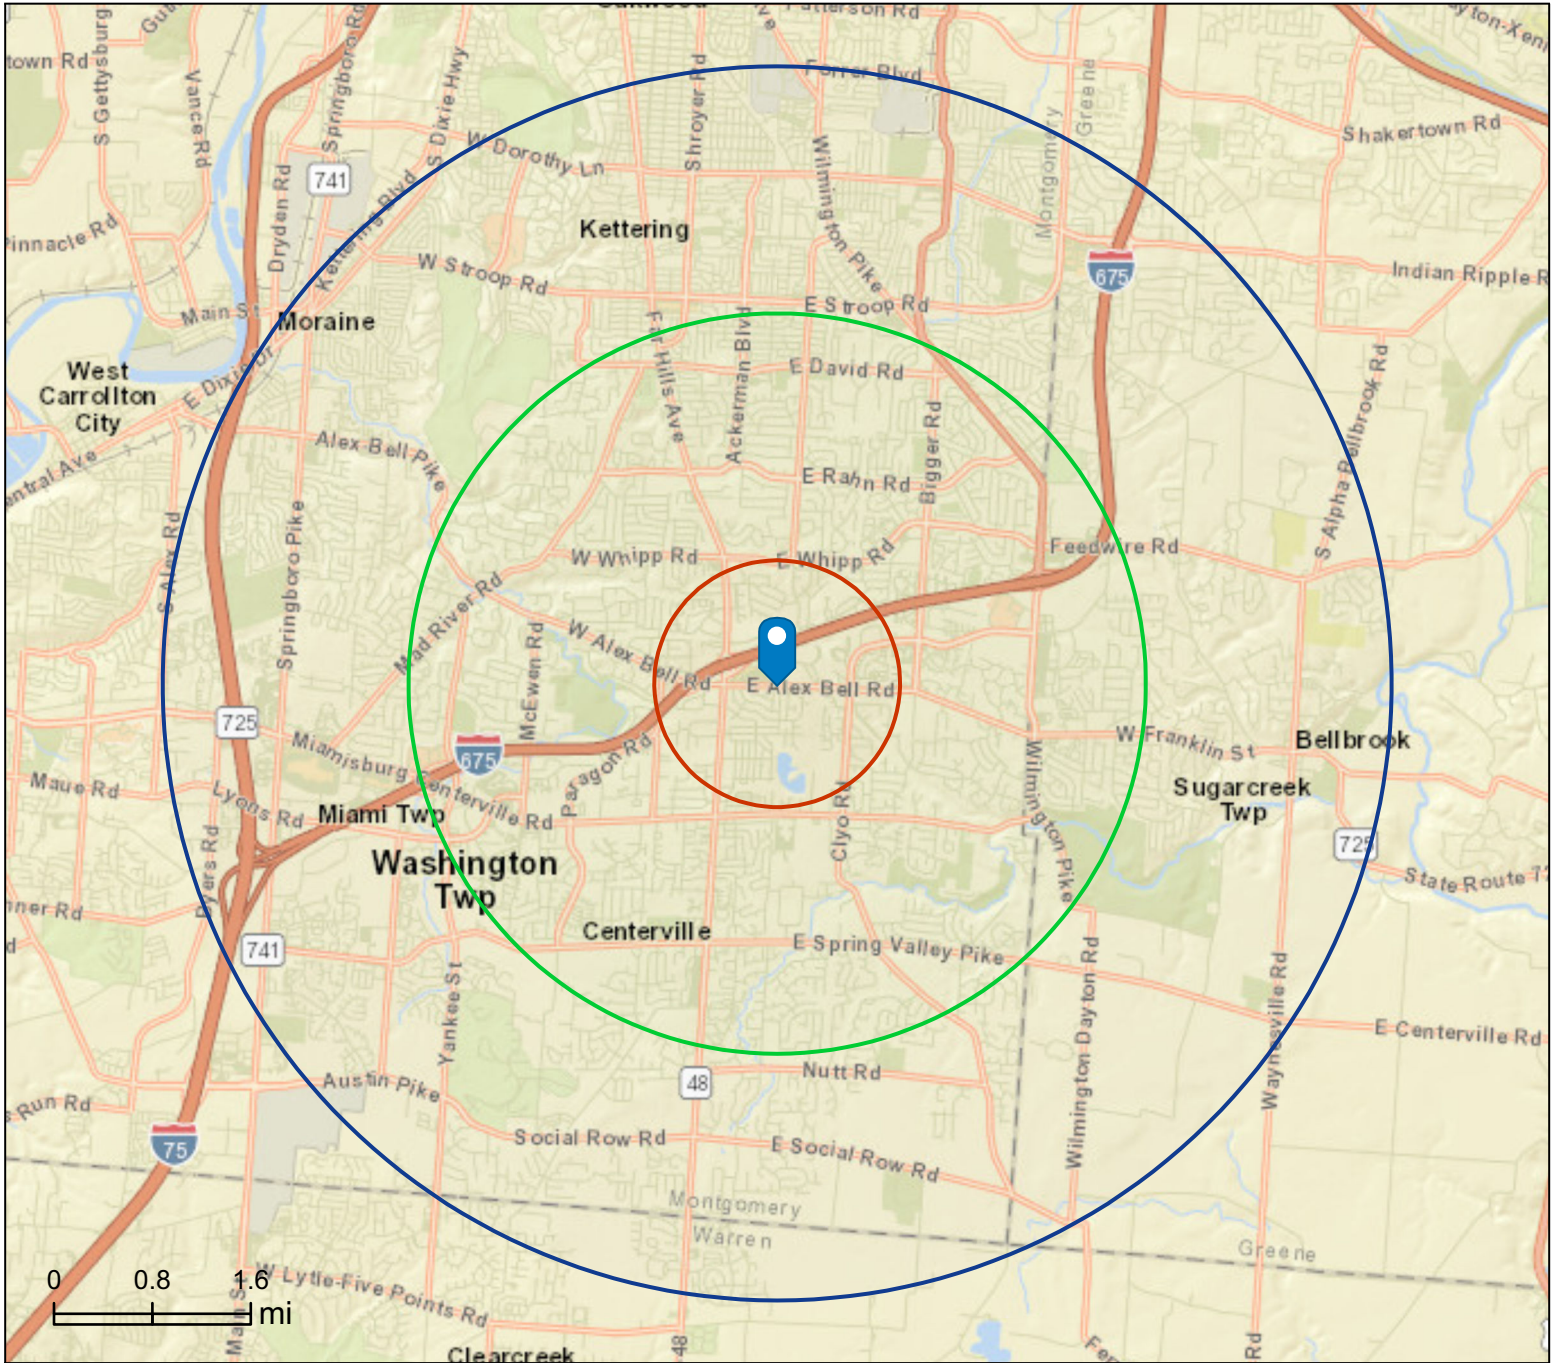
Patterson Rd
Forrer Blvd
Shakertown Rd
town Rd
S Gettysburg
Vance Rd
Springboro Rd
S Dixie Hwy
W Dorothy Ln
Shroyer Rd
Wilmington Pike
Montgomery
Greene
741
Kettering
Dryden Rd
Kettering Blvd
Pinnacle Rd
W Stroop Rd
675
Indian Ripple R
E Stroop Rd
Main St
Moraine
West Carrollton City
E Dixie Dr
Far Hills Ave
Ackerman Blvd
E David Rd
Bigger Rd
Alex Bell Pike
E Rahn Rd
S Alpha Bellbrook Rd
Central Ave
S Alex Rd
Springboro Pike
W Whipp Rd
E Whipp Rd
Feedwire Rd
Mad River Rd
W Alex Bell Rd
McEwen Rd
E Alex Bell Rd
725
Miamisburg Centerville Rd
675
Paragon Rd
W Franklin St
Bellbrook
Maue Rd
Lyons Rd
Miami Twp
Clyo Rd
Wilmington Pike
Sugarcreek Twp
725
State Route 7
Washington Twp
Centerville
Byers Rd
ner Rd
741
E Spring Valley Pike
Yankee St
Wilmington Dayton Rd
Waynesville Rd
E Centerville Rd
48
Nutt Rd
Austin Pike
s Run Rd
75
Social Row Rd
E Social Row Rd
Montgomery
Warren
Greene
0
0.8
1.6
mi
W Lytle-Five Points Rd
Clearcreek
48
Rd